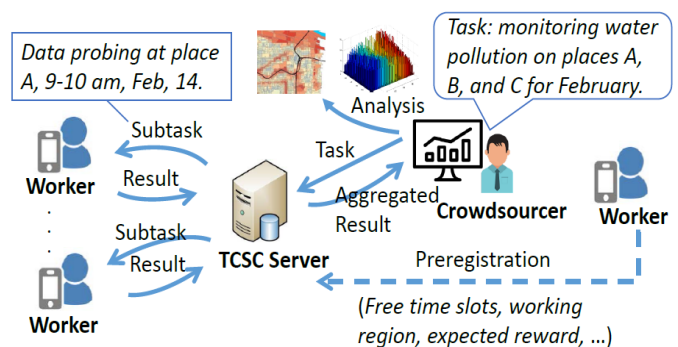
Data probing at place A, 9-10 am, Feb, 14.

Task: monitoring water pollution on places A, B, and C for February.

Analysis

Subtask

Task

Worker

Result

Aggregated Result

Crowdsourcer

Worker

.
.
.

Subtask

Result

TCSC Server

Preregistration

Worker

(Free time slots, working region, expected reward, ...)